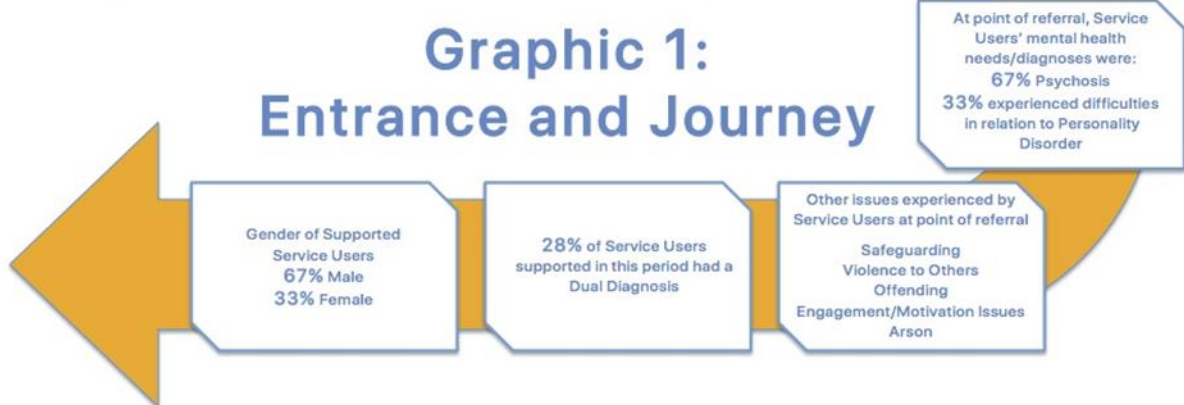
Graphic 1:
Entrance and Journey

At point of referral, Service Users' mental health needs/diagnoses were:
67% Psychosis
33% experienced difficulties in relation to Personality Disorder

Gender of Supported Service Users
67% Male
33% Female

28% of Service Users supported in this period had a Dual Diagnosis

Other issues experienced by Service Users at point of referral
Safeguarding
Violence to Others
Offending
Engagement/Motivation Issues
Arson